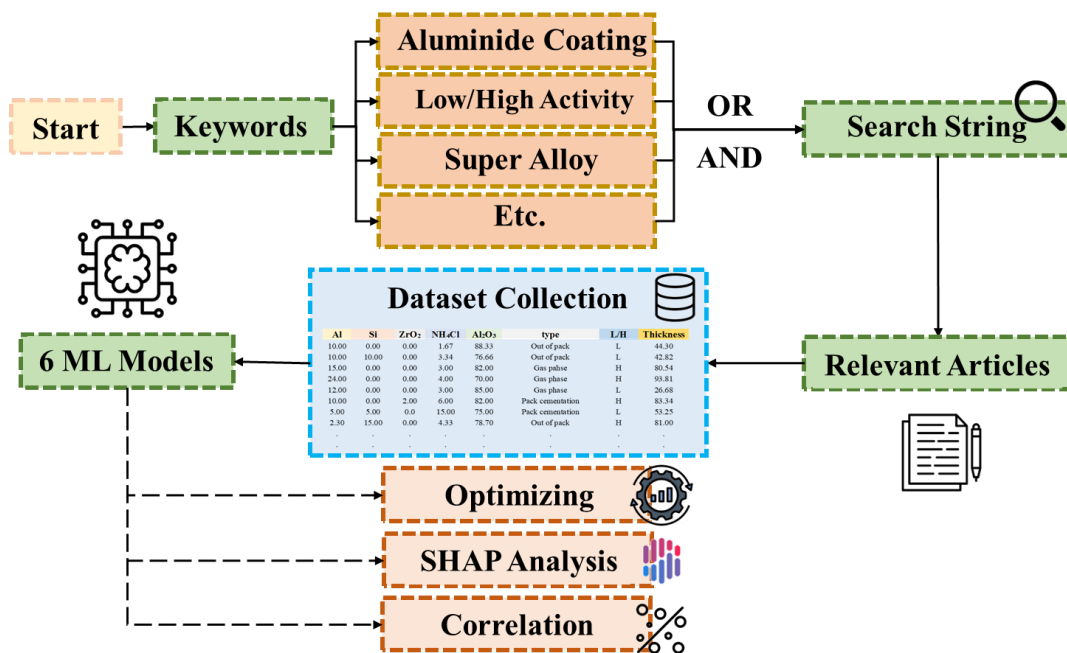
Start

Keywords

Aluminide Coating

Low/High Activity

Super Alloy

Etc.

OR

AND

Search String

Relevant Articles

Dataset Collection

| Al | Si | ZrO₂ | NH₄Cl | Al₂O₃ | type | L/H | Thickness |
|---|---|---|---|---|---|---|---|
| 10.00 | 0.00 | 0.00 | 1.67 | 88.33 | Out of pack | L | 44.30 |
| 10.00 | 10.00 | 0.00 | 3.34 | 76.66 | Out of pack | L | 42.82 |
| 15.00 | 0.00 | 0.00 | 3.00 | 82.00 | Gas pahse | H | 80.54 |
| 24.00 | 0.00 | 0.00 | 4.00 | 70.00 | Gas phase | H | 93.81 |
| 12.00 | 0.00 | 0.00 | 3.00 | 85.00 | Gas phase | L | 26.68 |
| 10.00 | 0.00 | 2.00 | 6.00 | 82.00 | Pack cementation | H | 83.34 |
| 5.00 | 5.00 | 0.0 | 15.00 | 75.00 | Pack cementation | L | 53.25 |
| 2.30 | 15.00 | 0.00 | 4.33 | 78.70 | Out of pack | H | 81.00 |
| . | . | . | . | . | . | . | . |
| . | . | . | . | . | . | . | . |

6 ML Models

Optimizing

SHAP Analysis

Correlation